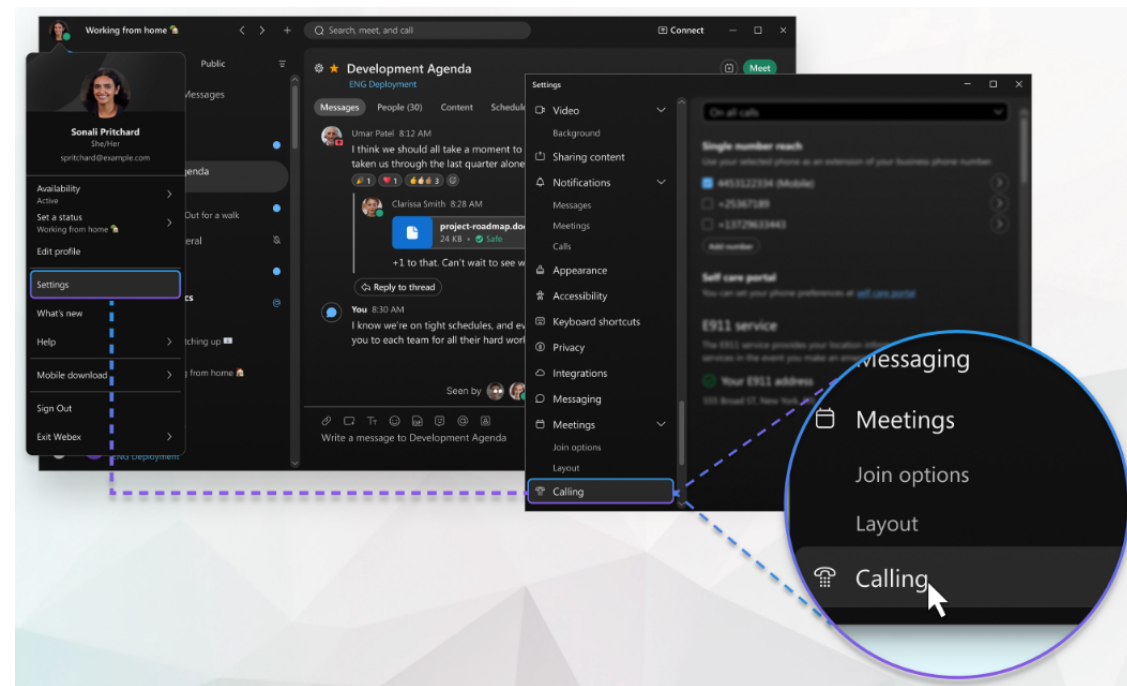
Working from home 🏡

Search, meet, and call

Connect

Public

Messages

genda

Out for a walk

eral

cs

tching up

g from home

ENG Deployment

Sonali Pritchard
She/Her
spritchard@example.com

Availability
Active

Set a status
Working from home 🏡

Edit profile

Settings

What's new

Help

Mobile download

Sign Out

Exit Webex

Development Agenda
ENG Deployment

Meet

Messages People (30) Content Schedule

Umar Patel 8:12 AM
I think we should all take a moment to
taken us through the last quarter alone

Clarissa Smith 8:28 AM
project-roadmap.doc
24 KB • Safe
+1 to that. Can't wait to see w

Reply to thread

You 8:30 AM
I know we're on tight schedules, and ev
you to each team for all their hard worl

Seen by

Write a message to Development Agenda

Settings

Video
Background
Sharing content
Notifications
Messages
Meetings
Calls
Appearance
Accessibility
Keyboard shortcuts
Privacy
Integrations
Messaging
Meetings
Join options
Layout
Calling

On all calls

Single number reach
Use your selected phone as an extension of your business phone number.

4453122334 (Mobile)
+25367189
+13729633443

Add number

Self care portal
You can set your phone preferences at self care portal

E911 service
The E911 service provides your location info
services in the event you make an emer

Your E911 address
555 Broad ST, New York

Messaging
Meetings
Join options
Layout
Calling